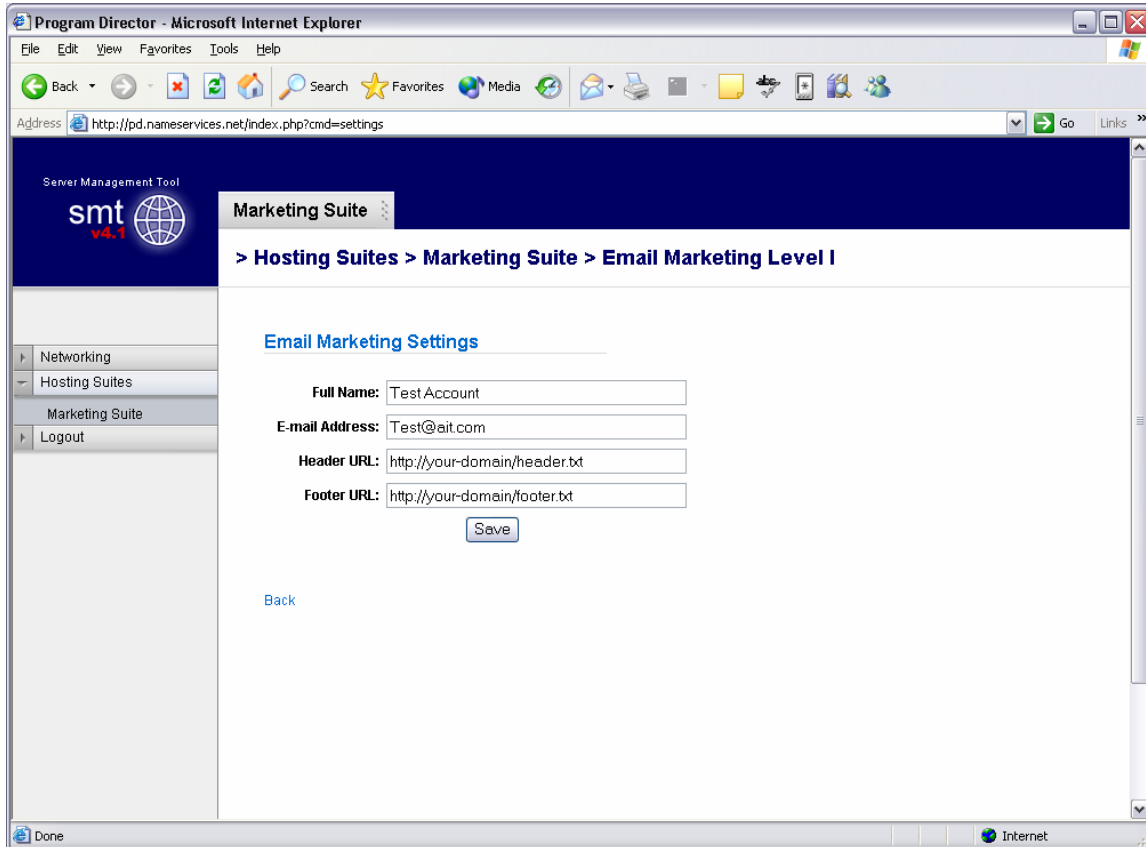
Program Director - Microsoft Internet Explorer

File Edit View Favorites Tools Help

Back Search Favorites Media

Address http://pd.nameservices.net/index.php?cmd=settings Go Links »

Server Management Tool
smt v4.1

Marketing Suite

> Hosting Suites > Marketing Suite > Email Marketing Level I

Networking
Hosting Suites
Marketing Suite
Logout

Email Marketing Settings

| | |
|---|---|
| Full Name: | Test Account |
| E-mail Address: | Test@ait.com |
| Header URL: | http://your-domain/header.txt |
| Footer URL: | http://your-domain/footer.txt |

Save

Back

Done Internet